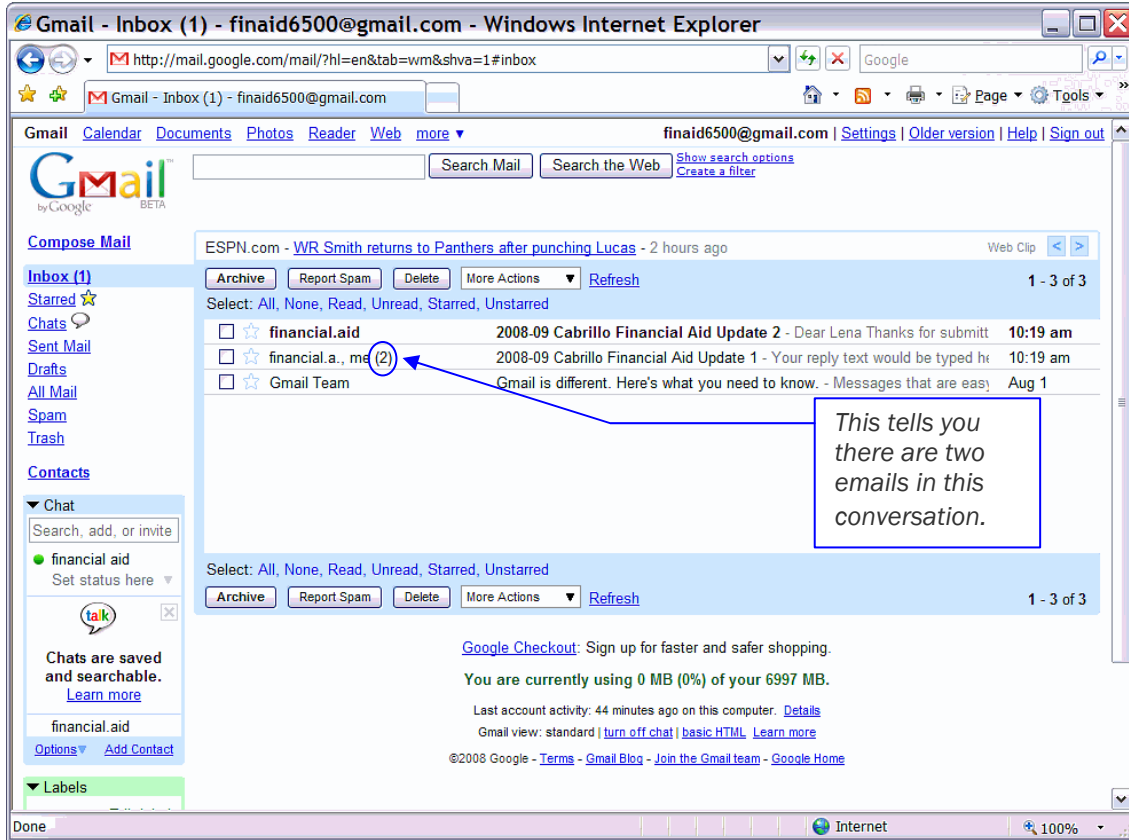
Gmail - Inbox (1) - finaid6500@gmail.com - Windows Internet Explorer

http://mail.google.com/mail/?hl=en&tab=wm&shva=1#inbox

Google

Gmail - Inbox (1) - finaid6500@gmail.com

Page ▾ Tools ▾

Gmail Calendar Documents Photos Reader Web more ▾ finaid6500@gmail.com | Settings | Older version | Help | Sign out

Gmail by Google BETA

Search Mail Search the Web Show search options Create a filter

Compose Mail

Inbox (1)
Starred
Chats
Sent Mail
Drafts
All Mail
Spam
Trash

Contacts

Chat
Search, add, or invite
financial aid
Set status here

talk
Chats are saved and searchable.
Learn more

financial.aid
Options Add Contact

Labels

ESPN.com - WR Smith returns to Panthers after punching Lucas - 2 hours ago Web Clip

Archive Report Spam Delete More Actions Refresh 1 - 3 of 3

Select: All, None, Read, Unread, Starred, Unstarred

| | | | |
|---|---|---|---|
| financial.aid | 2008-09 Cabrillo Financial Aid Update 2 - Dear Lena Thanks for submitt | 10:19 am |
| financial.a., me (2) | 2008-09 Cabrillo Financial Aid Update 1 - Your reply text would be typed he | 10:19 am |
| Gmail Team | Gmail is different. Here's what you need to know. - Messages that are easy | Aug 1 |

This tells you there are two emails in this conversation.

Select: All, None, Read, Unread, Starred, Unstarred

Archive Report Spam Delete More Actions Refresh 1 - 3 of 3

Google Checkout: Sign up for faster and safer shopping.

You are currently using 0 MB (0%) of your 6997 MB.

Last account activity: 44 minutes ago on this computer. Details

Gmail view: standard | turn off chat | basic HTML Learn more

©2008 Google - Terms - Gmail Blog - Join the Gmail team - Google Home

Done Internet 100%